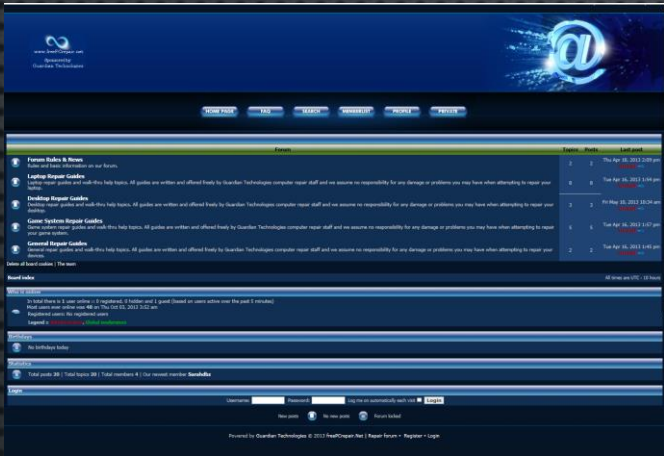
www.freePCrepair.net
Sponsored by
Guardian Technologies

HOME PAGE
FAQ
SEARCH
MEMBERLIST
PROFILE
PRIVATE

| Forum | Topics | Posts | Last post |
|---|---|---|---|
| **Forum Rules & News** Rules and basic information on our forum. | 1 | 1 | Thu Apr 16, 2013 2:05 pm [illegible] |
| **Laptop Repair Guides** Laptop repair guides and walk-thru help topics. All guides are written and offered freely by Guardian Technologies computer repair staff and we assume no responsibility for any damage or problems you may have when attempting to repair your laptop. | 8 | 8 | Tue Apr 16, 2013 1:54 pm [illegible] |
| **Desktop Repair Guides** Desktop repair guides and walk-thru help topics. All guides are written and offered freely by Guardian Technologies computer repair staff and we assume no responsibility for any damage or problems you may have when attempting to repair your desktop. | 3 | 3 | Fri May 10, 2013 10:24 am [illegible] |
| **Game System Repair Guides** Game system repair guides and walk-thru help topics. All guides are written and offered freely by Guardian Technologies computer repair staff and we assume no responsibility for any damage or problems you may have when attempting to repair your game system. | 3 | 3 | Tue Apr 16, 2013 1:57 pm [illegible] |
| **General Repair Guides** General repair guides and walk-thru help topics. All guides are written and offered freely by Guardian Technologies computer repair staff and we assume no responsibility for any damage or problems you may have when attempting to repair your devices. | 2 | 2 | Tue Apr 16, 2013 1:45 pm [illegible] |

Delete all board cookies | The team

Board index
All times are UTC - 10 hours

Who is online
In total there is 1 user online :: 0 registered, 0 hidden and 1 guest (based on users active over the past 5 minutes)
Most users ever online was 48 on Thu Oct 03, 2013 3:02 am
Registered users: No registered users
Legend :: Administrators, Global moderators

Birthdays
No birthdays today

Statistics
Total posts 38 | Total topics 39 | Total members 4 | Our newest member Sandalfox

Login
Username: Password: Log me on automatically each visit Login

New posts No new posts Forum locked

Powered by Guardian Technologies © 2013 freePCrepair.Net | Repair forum • Register • Login